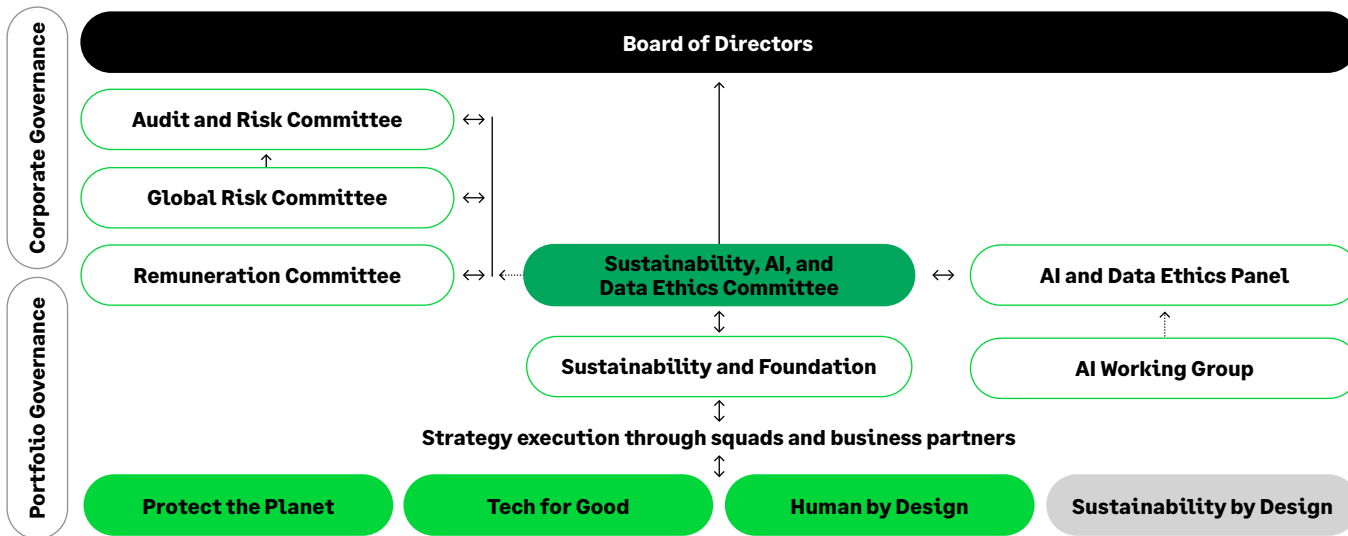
Corporate Governance

Portfolio Governance

Board of Directors

Audit and Risk Committee

Global Risk Committee

Remuneration Committee

Sustainability, AI, and Data Ethics Committee

AI and Data Ethics Panel

Sustainability and Foundation

AI Working Group

Strategy execution through squads and business partners

Protect the Planet

Tech for Good

Human by Design

Sustainability by Design